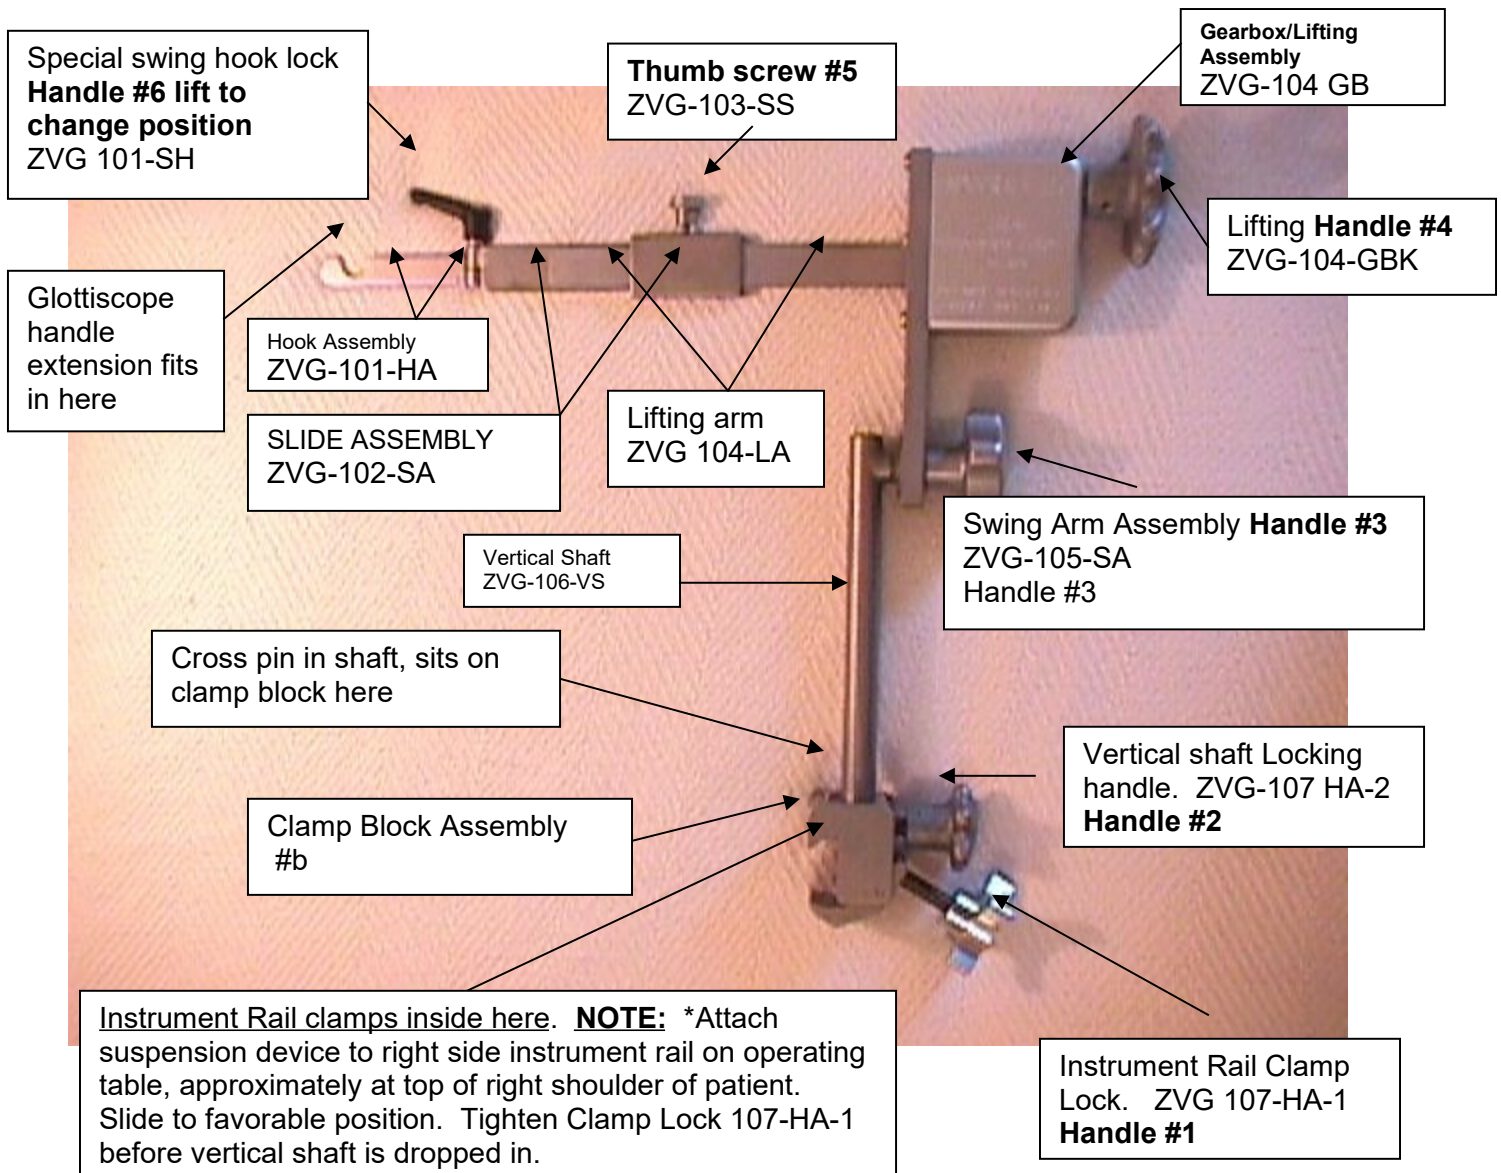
Special swing hook lock **Handle #6 lift to change position** ZVG 101-SH

**Thumb screw #5**
ZVG-103-SS

**Gearbox/Lifting Assembly**
ZVG-104 GB

Lifting **Handle #4**
ZVG-104-GBK

Glottiscope handle extension fits in here

Hook Assembly
ZVG-101-HA

SLIDE ASSEMBLY
ZVG-102-SA

Lifting arm
ZVG 104-LA

Swing Arm Assembly **Handle #3**
ZVG-105-SA
Handle #3

Vertical Shaft
ZVG-106-VS

Cross pin in shaft, sits on clamp block here

Vertical shaft Locking handle. ZVG-107 HA-2
**Handle #2**

Clamp Block Assembly
#b

Instrument Rail clamps inside here. **NOTE:** *Attach suspension device to right side instrument rail on operating table, approximately at top of right shoulder of patient. Slide to favorable position. Tighten Clamp Lock 107-HA-1 before vertical shaft is dropped in.

Instrument Rail Clamp Lock. ZVG 107-HA-1
**Handle #1**